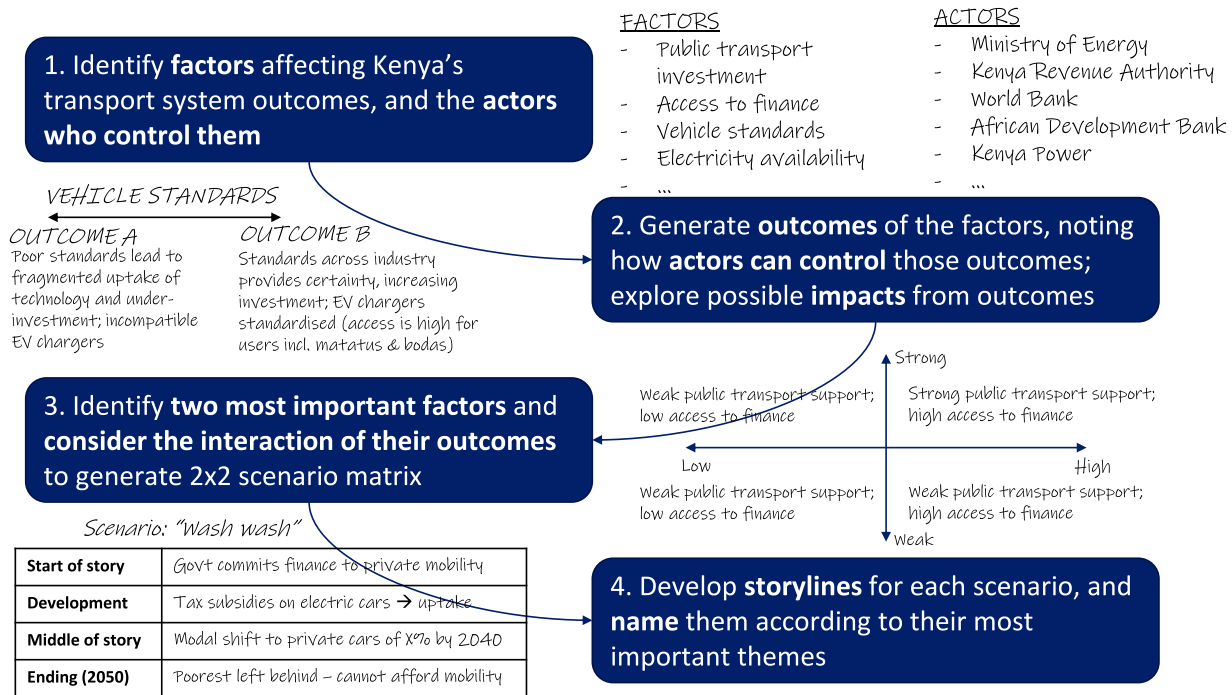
1. Identify **factors** affecting Kenya's transport system outcomes, and the **actors who control them**

FACTORS
- Public transport investment
- Access to finance
- Vehicle standards
- Electricity availability
- ...

ACTORS
- Ministry of Energy
- Kenya Revenue Authority
- World Bank
- African Development Bank
- Kenya Power
- ...

VEHICLE STANDARDS

OUTCOME A
Poor standards lead to fragmented uptake of technology and underinvestment; incompatible EV chargers

OUTCOME B
Standards across industry provides certainty, increasing investment; EV chargers standardised (access is high for users incl. matatus & bodas)

2. Generate **outcomes** of the factors, noting how **actors can control** those outcomes; explore possible **impacts** from outcomes

3. Identify **two most important factors** and **consider the interaction of their outcomes** to generate 2x2 scenario matrix

Strong

Weak public transport support; low access to finance

Strong public transport support; high access to finance

Low

High

Weak public transport support; low access to finance

Weak public transport support; high access to finance

Weak

Scenario: "Wash wash"

| Start of story | Govt commits finance to private mobility |
|---|---|
| Development | Tax subsidies on electric cars → uptake |
| Middle of story | Modal shift to private cars of X% by 2040 |
| Ending (2050) | Poorest left behind – cannot afford mobility |

4. Develop **storylines** for each scenario, and **name** them according to their most important themes